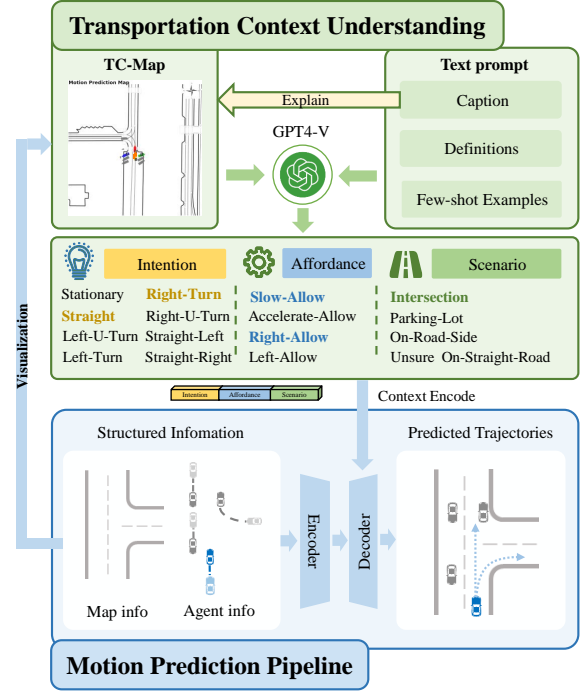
Transportation Context Understanding

TC-Map

Motion Prediction Map

Explain

Text prompt

Caption

GPT4-V

Definitions

Few-shot Examples

Intention

Stationary
Straight
Left-U-Turn
Left-Turn

Right-Turn
Right-U-Turn
Straight-Left
Straight-Right

Affordance

Slow-Allow
Accelerate-Allow
Right-Allow
Left-Allow

Scenario

Intersection
Parking-Lot
On-Road-Side
Unsure On-Straight-Road

Visualization

Intention Affordance Scenario

Context Encode

Structured Infomation

Map info

Agent info

Encoder

Decoder

Predicted Trajectories

Motion Prediction Pipeline